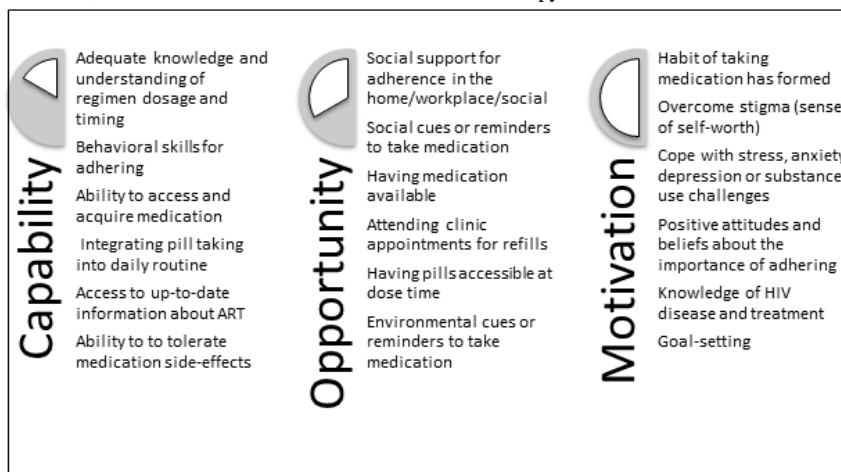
Capability

Adequate knowledge and understanding of regimen dosage and timing

Behavioral skills for adhering

Ability to access and acquire medication

Integrating pill taking into daily routine

Access to up-to-date information about ART

Ability to to tolerate medication side-effects

Opportunity

Social support for adherence in the home/workplace/social

Social cues or reminders to take medication

Having medication available

Attending clinic appointments for refills

Having pills accessible at dose time

Environmental cues or reminders to take medication

Motivation

Habit of taking medication has formed

Overcome stigma (sense of self-worth)

Cope with stress, anxiety depression or substance use challenges

Positive attitudes and beliefs about the importance of adhering

Knowledge of HIV disease and treatment

Goal-setting